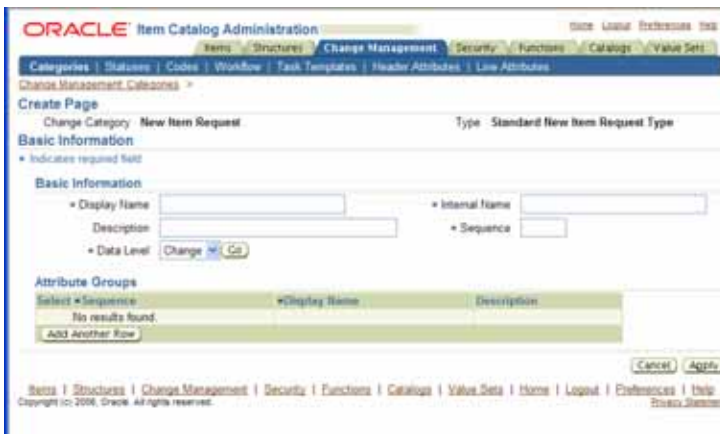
ORACLE Item Catalog Administration

Home Logout Preferences Help

Items | Structures | Change Management | Security | Functions | Catalogs | Value Sets

Categories | Statuses | Codes | Workflow | Task Templates | Header Attributes | Line Attributes

Change Management: Categories >

Create Page

Change Category New Item Request

Type Standard New Item Request Type

Basic Information

* Indicates required field

Basic Information

* Display Name

* Internal Name

Description

* Sequence

* Data Level Change Go

Attribute Groups

| Select | *Sequence | *Display Name | Description |
|---|---|---|---|
| | No results found. | | |

Add Another Row

Cancel Apply

Items | Structures | Change Management | Security | Functions | Catalogs | Value Sets | Home | Logout | Preferences | Help

Copyright (c) 2006, Oracle. All rights reserved.

Privacy Statement